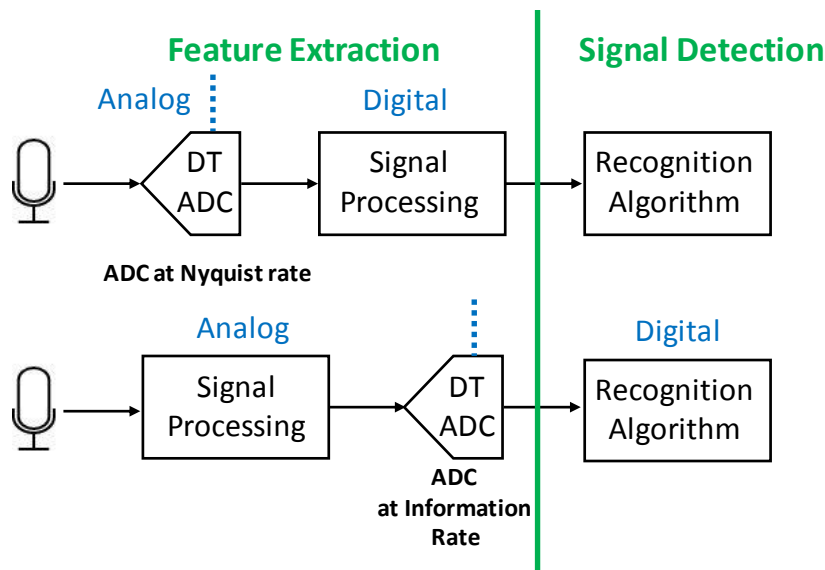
Feature Extraction

Signal Detection

Analog

Digital

DT ADC

Signal Processing

Recognition Algorithm

ADC at Nyquist rate

Analog

Digital

Signal Processing

DT ADC

Recognition Algorithm

ADC at Information Rate